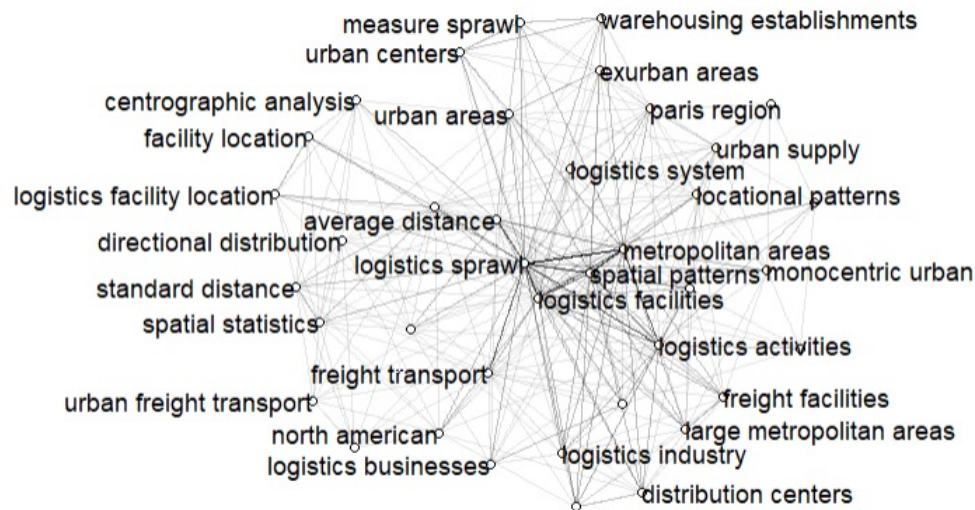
measure sprawl
warehousing establishments
urban centers
exurban areas
centrographic analysis
urban areas
paris region
facility location
urban supply
logistics system
logistics facility location
locational patterns
average distance
directional distribution
metropolitan areas
logistics sprawl
spatial patterns
monocentric urban
standard distance
logistics facilities
spatial statistics
logistics activities
freight transport
urban freight transport
freight facilities
north american
large metropolitan areas
logistics businesses
logistics industry
distribution centers